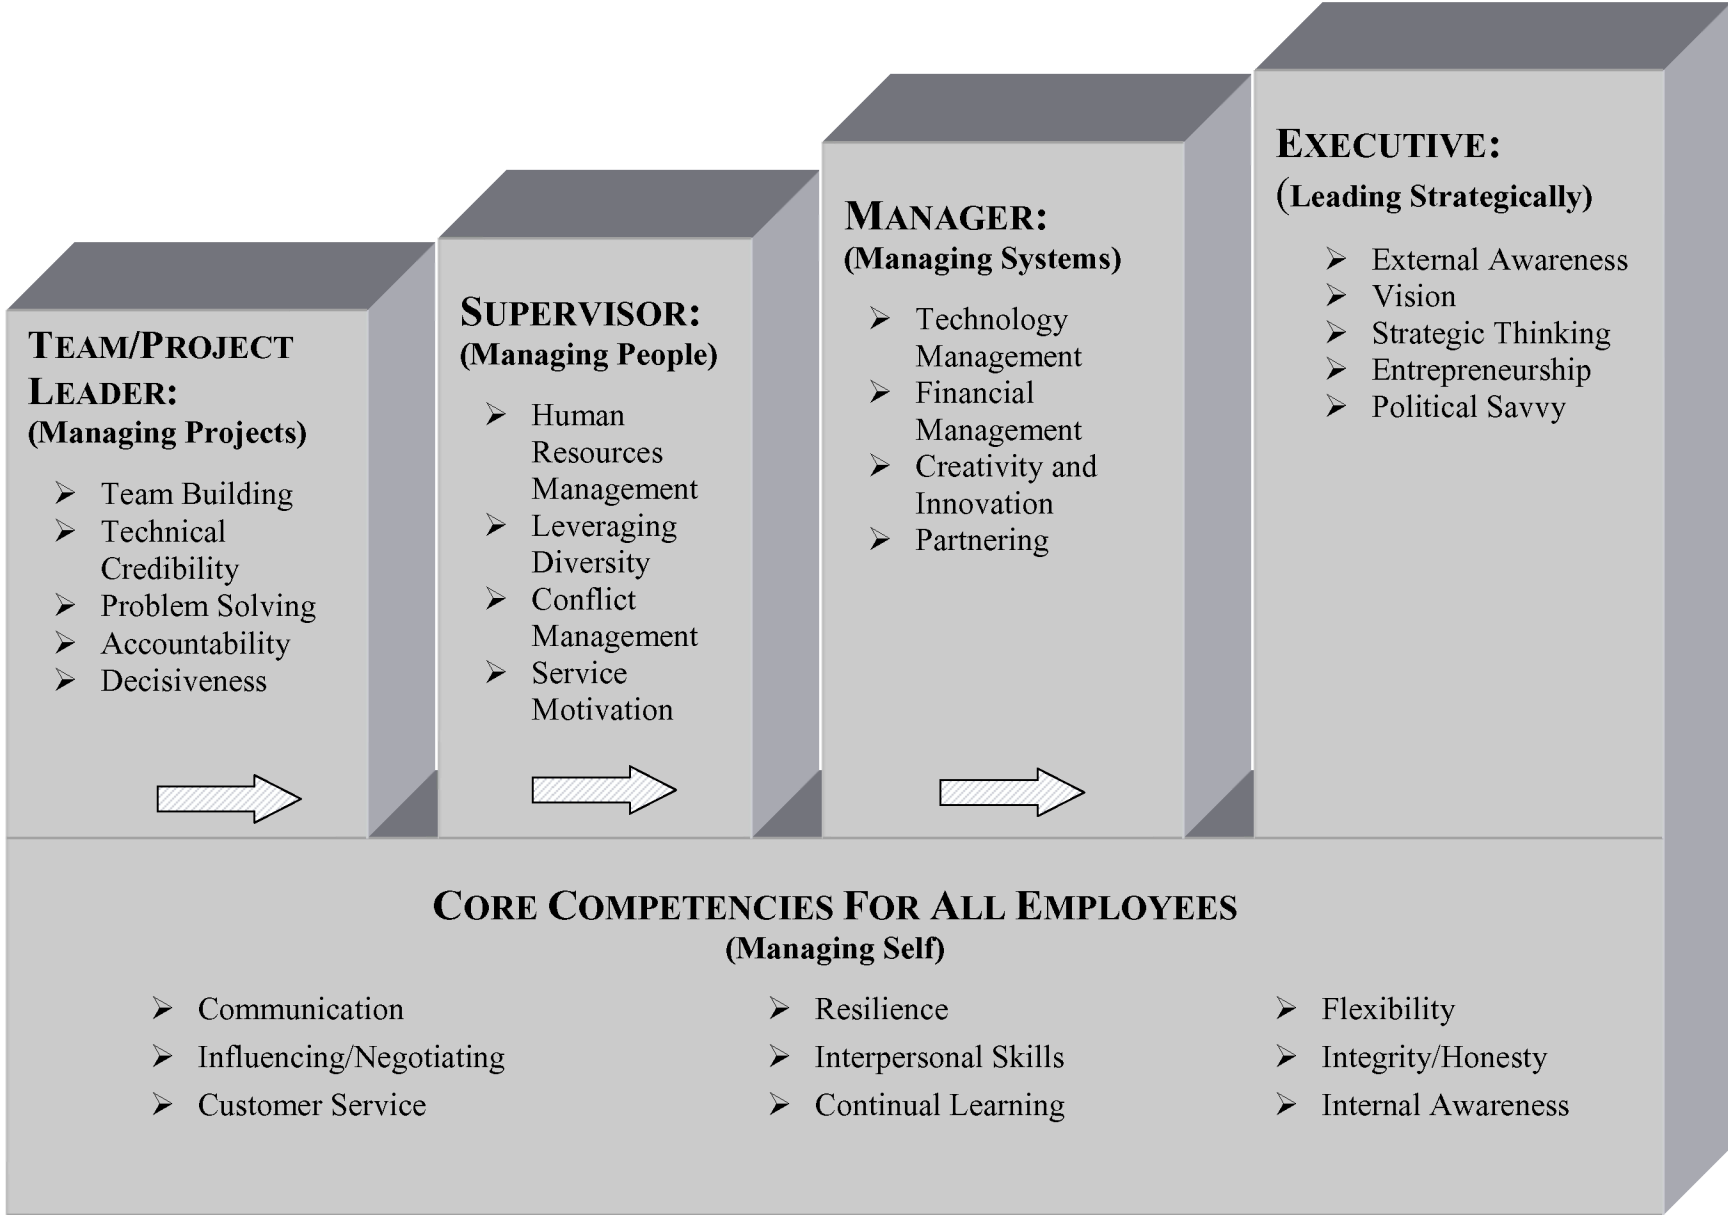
TEAM/PROJECT LEADER:
(Managing Projects)

- Team Building
- Technical Credibility
- Problem Solving
- Accountability
- Decisiveness

SUPERVISOR:
(Managing People)

- Human Resources Management
- Leveraging Diversity
- Conflict Management
- Service Motivation

MANAGER:
(Managing Systems)

- Technology Management
- Financial Management
- Creativity and Innovation
- Partnering

EXECUTIVE:
(Leading Strategically)

- External Awareness
- Vision
- Strategic Thinking
- Entrepreneurship
- Political Savvy

CORE COMPETENCIES FOR ALL EMPLOYEES
(Managing Self)

- Communication
- Influencing/Negotiating
- Customer Service

- Resilience
- Interpersonal Skills
- Continual Learning

- Flexibility
- Integrity/Honesty
- Internal Awareness